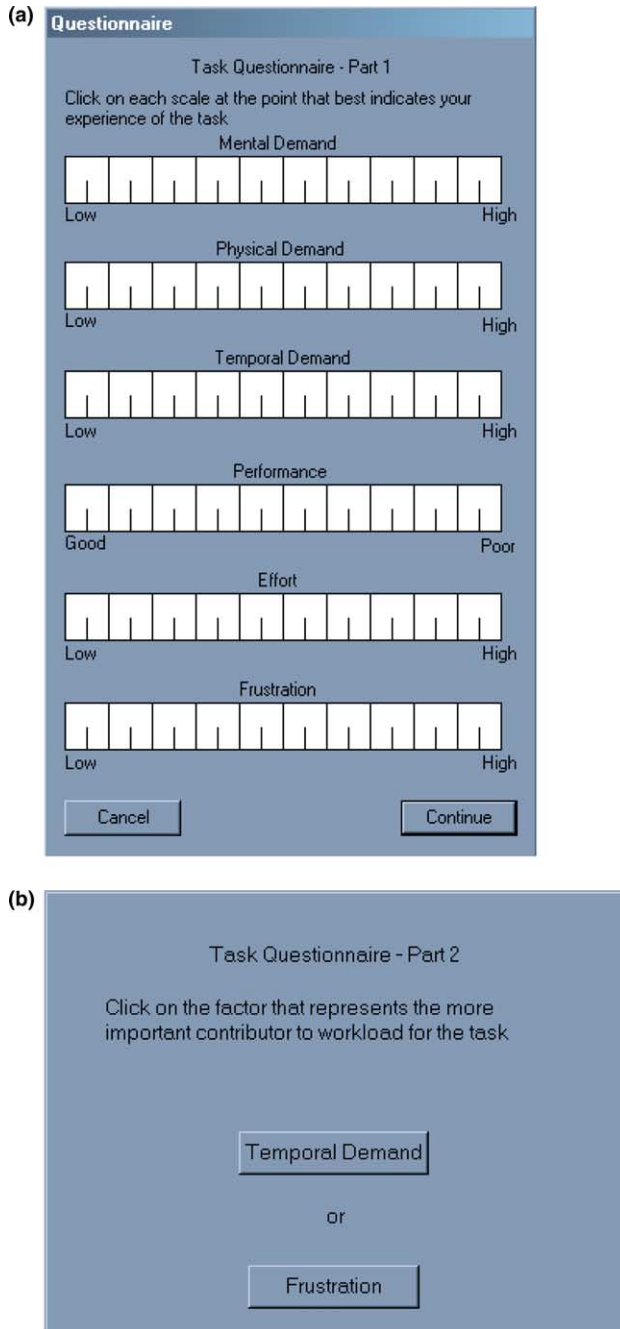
(a)
Questionnaire

Task Questionnaire - Part 1

Click on each scale at the point that best indicates your experience of the task

Mental Demand

Low High

Physical Demand

Low High

Temporal Demand

Low High

Performance

Good Poor

Effort

Low High

Frustration

Low High

Cancel Continue

(b)
Task Questionnaire - Part 2

Click on the factor that represents the more important contributor to workload for the task

Temporal Demand

or

Frustration